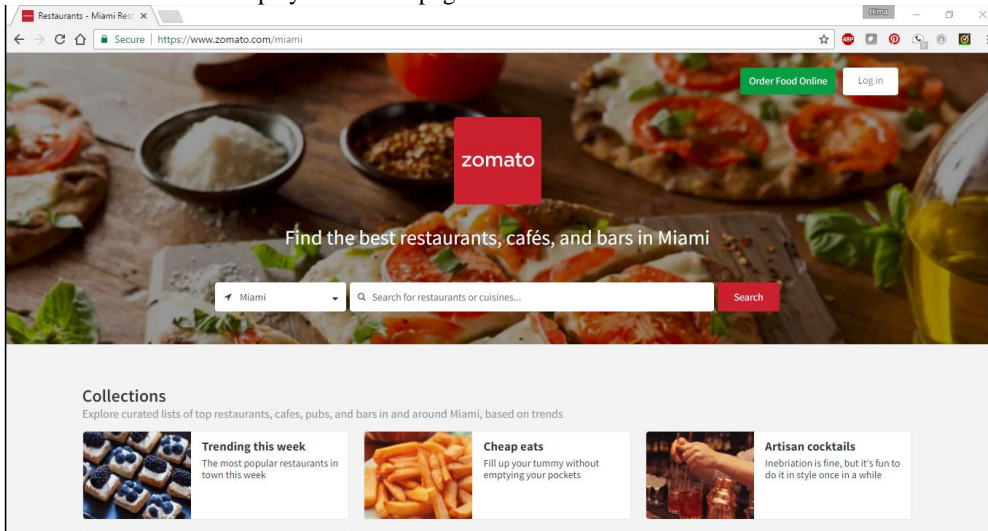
Restaurants - Miami Rest ×

Hima

Secure | https://www.zomato.com/miami

Order Food Online

Log in

zomato

Find the best restaurants, cafés, and bars in Miami

Miami

Search for restaurants or cuisines...

Search

Collections

Explore curated lists of top restaurants, cafes, pubs, and bars in and around Miami, based on trends

Trending this week

The most popular restaurants in town this week

Cheap eats

Fill up your tummy without emptying your pockets

Artisan cocktails

Inebriation is fine, but it's fun to do it in style once in a while